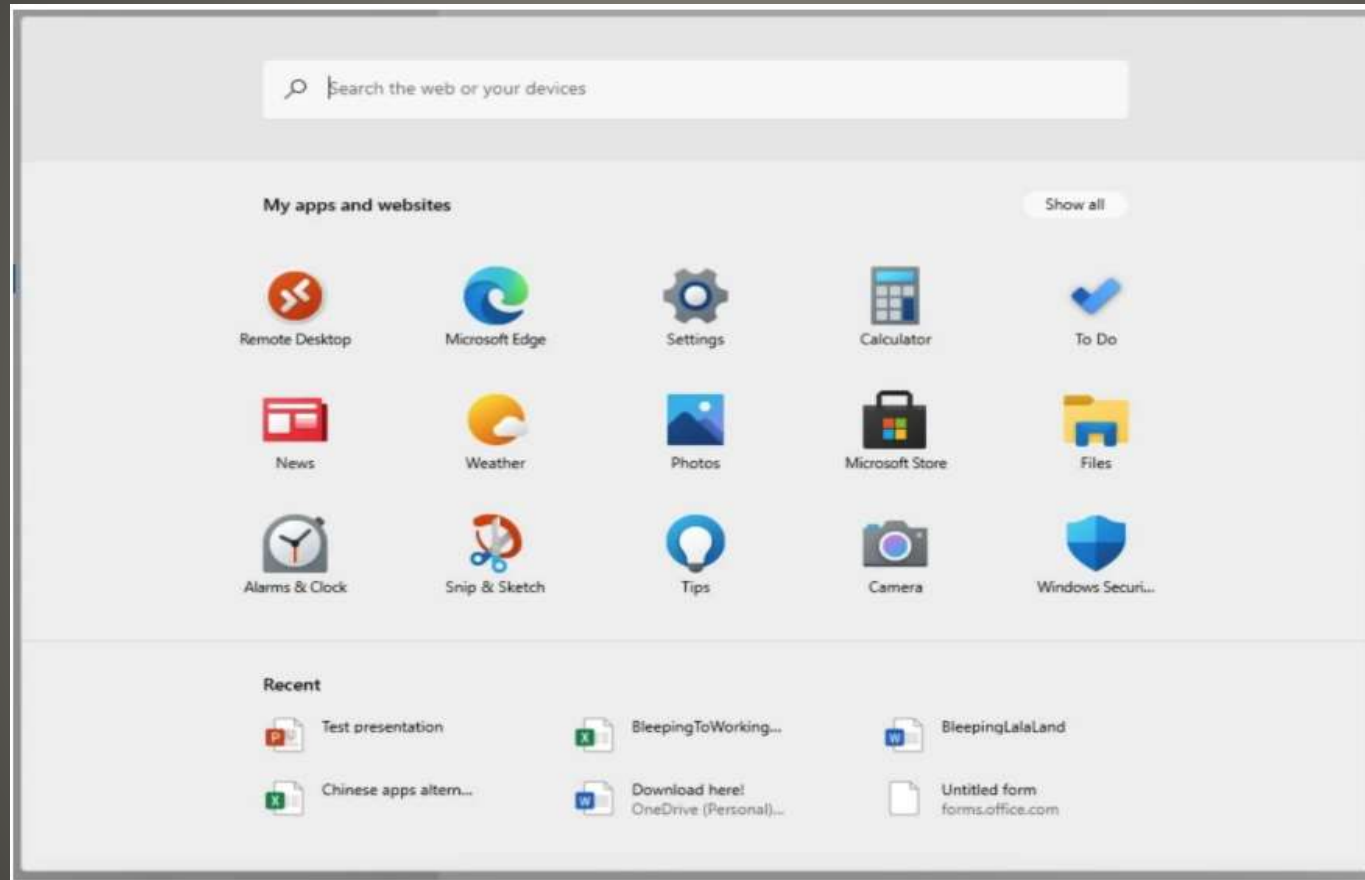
Search the web or your devices

My apps and websites

Show all

Remote Desktop
Microsoft Edge
Settings
Calculator
To Do
News
Weather
Photos
Microsoft Store
Files
Alarms & Clock
Snip & Sketch
Tips
Camera
Windows Securi...

Recent

Test presentation
BleepingToWorking...
BleepingLalaLand
Chinese apps altern...
Download here!
OneDrive (Personal)...
Untitled form
forms.office.com